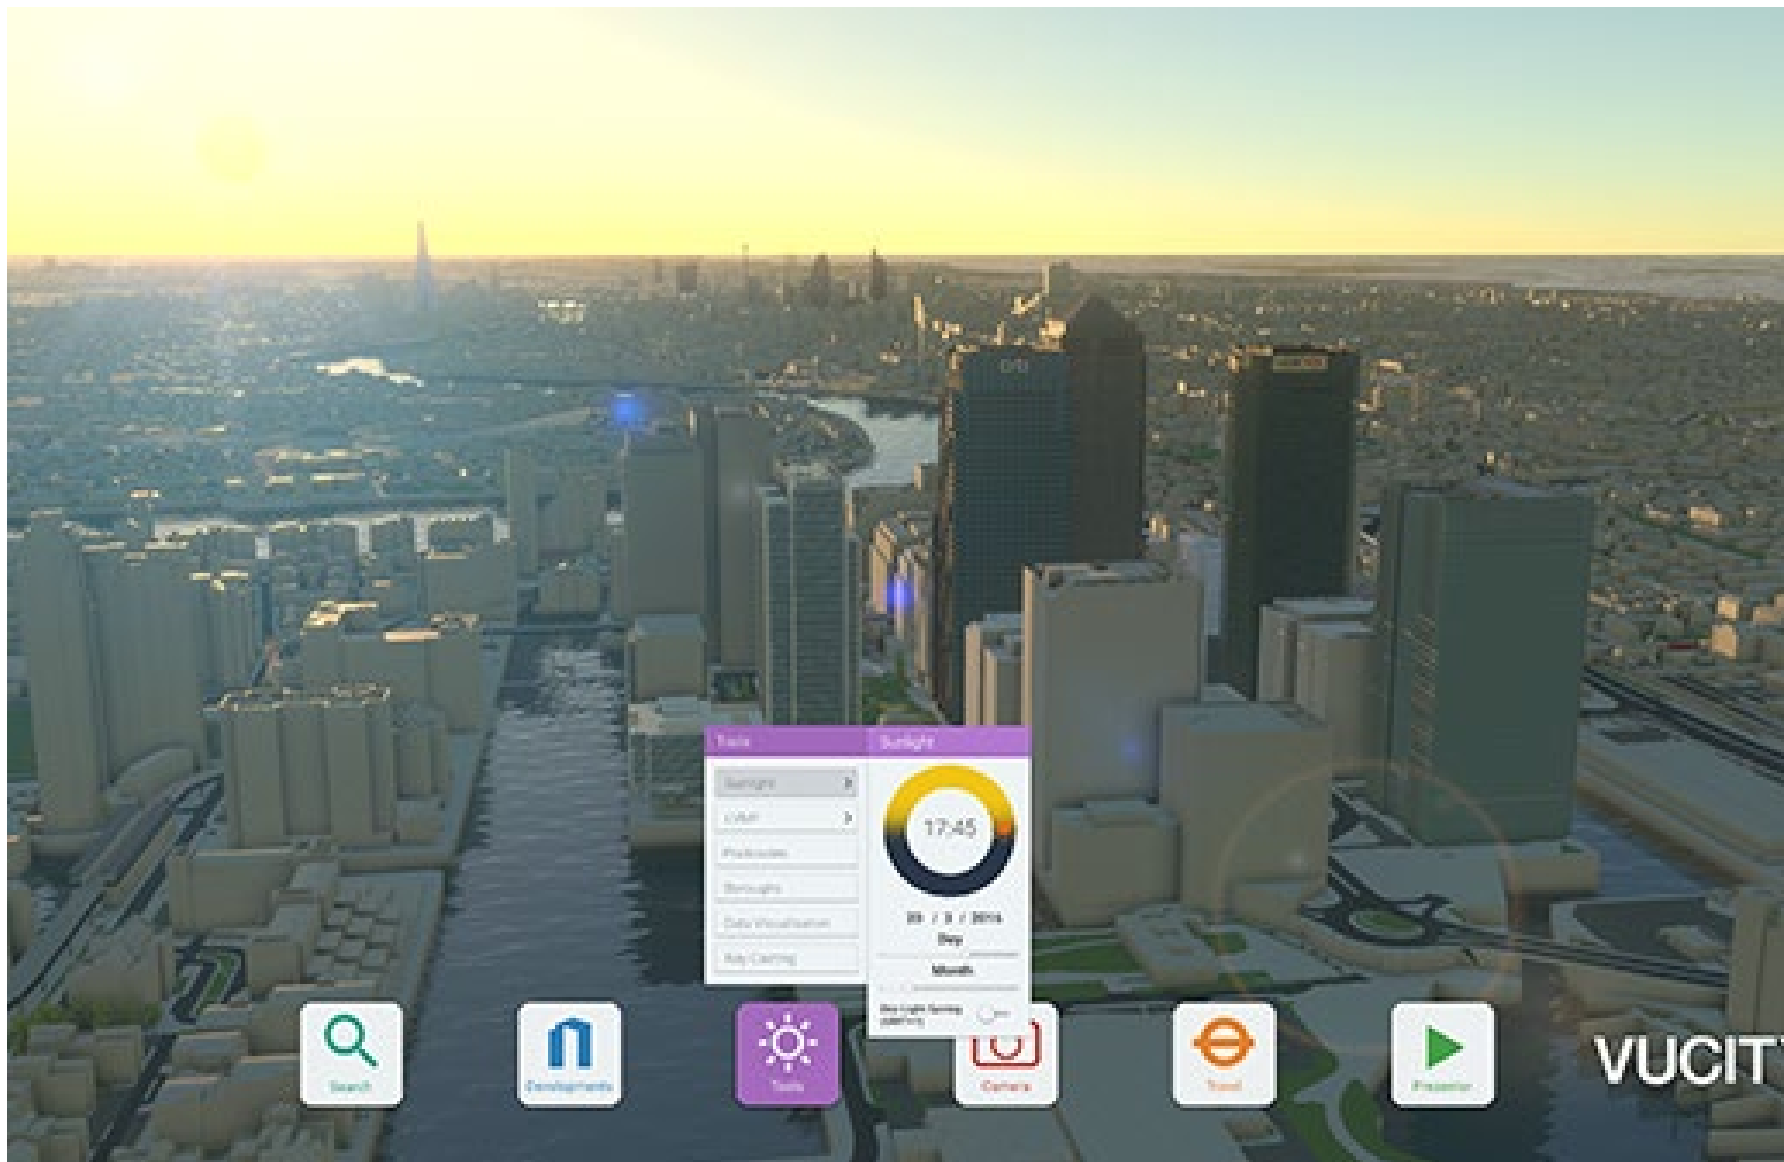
Tools

Sunlight

Sunlight

Views

Postcodes

Boroughs

Data Visualisation

Ray Casting

17:45

20 / 3 / 2016

Day

Month

Day Light Saving

Search

Developments

Tools

Camera

Travel

Presenter

VUCIT